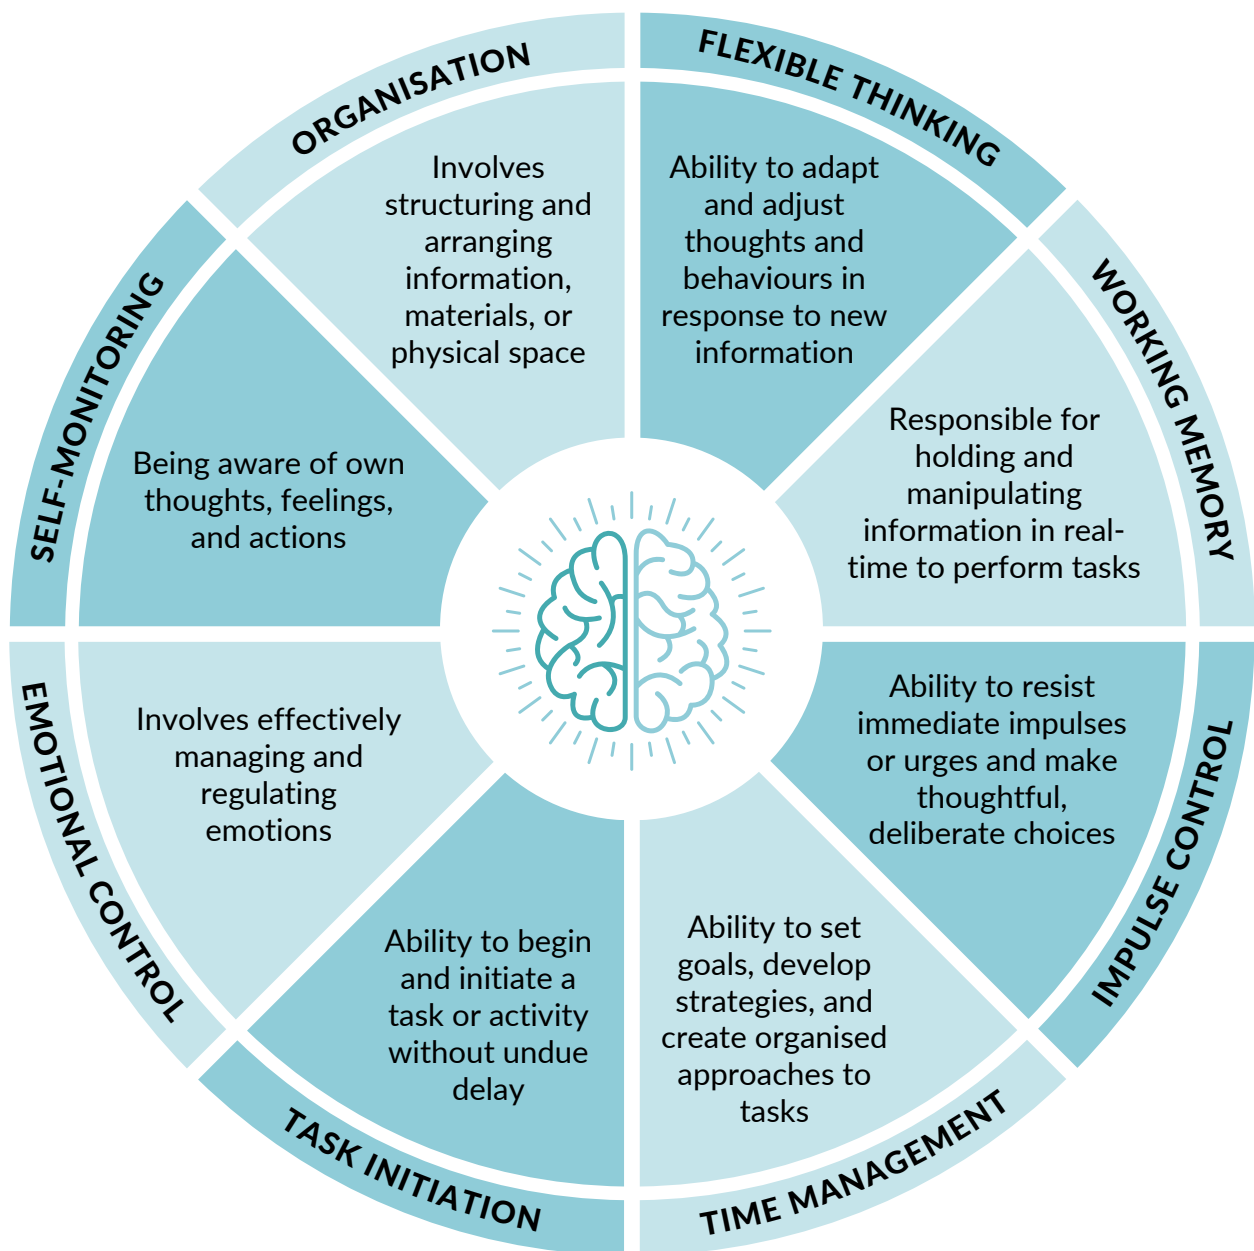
ORGANISATION

Involves structuring and arranging information, materials, or physical space

FLEXIBLE THINKING

Ability to adapt and adjust thoughts and behaviours in response to new information

WORKING MEMORY

Responsible for holding and manipulating information in real-time to perform tasks

IMPULSE CONTROL

Ability to resist immediate impulses or urges and make thoughtful, deliberate choices

TIME MANAGEMENT

Ability to set goals, develop strategies, and create organised approaches to tasks

TASK INITIATION

Ability to begin and initiate a task or activity without undue delay

EMOTIONAL CONTROL

Involves effectively managing and regulating emotions

SELF-MONITORING

Being aware of own thoughts, feelings, and actions